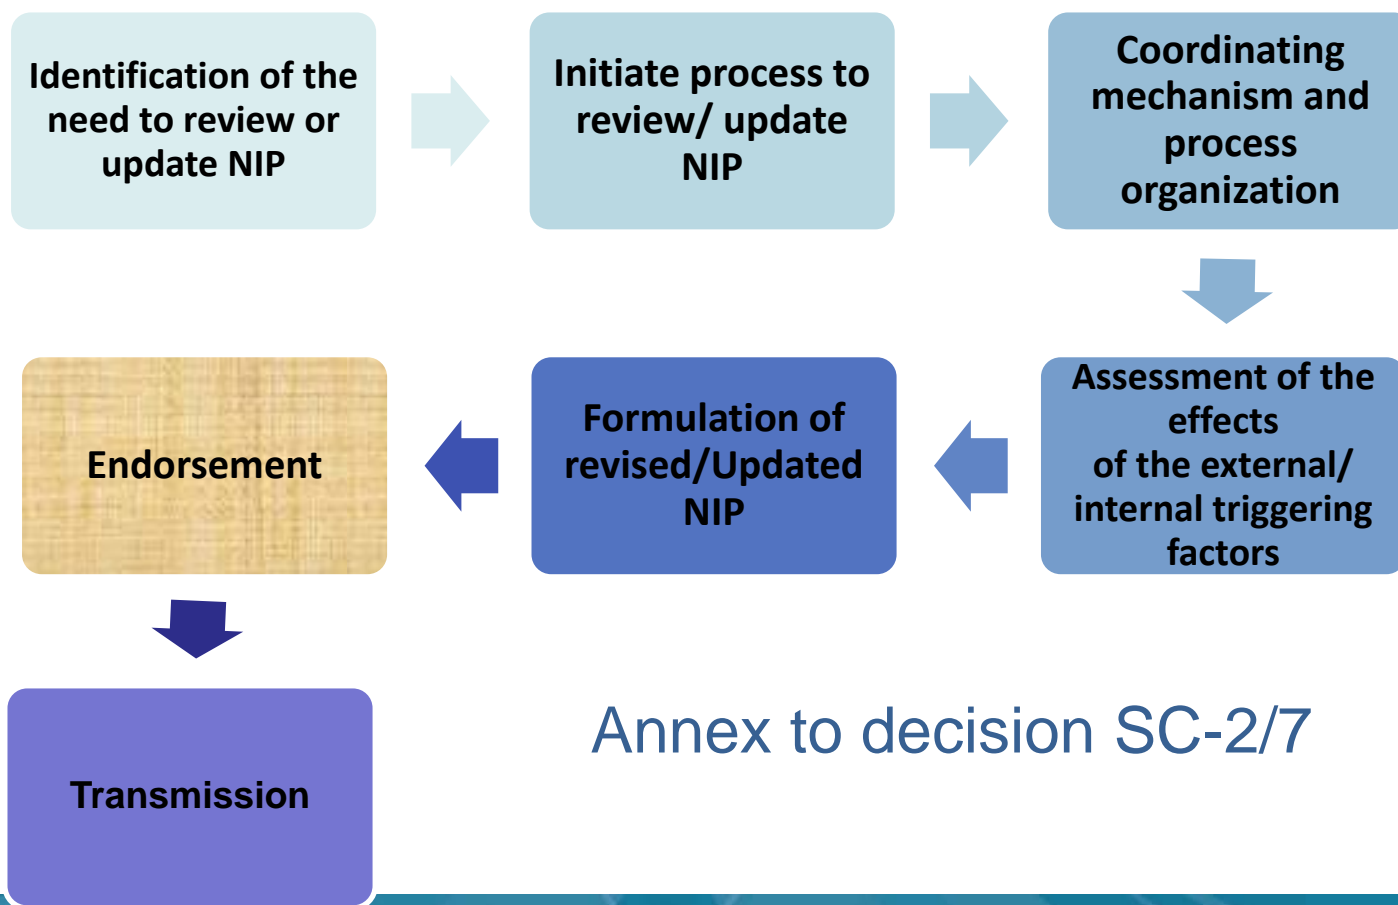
Identification of the need to review or update NIP

Initiate process to review/ update NIP

Coordinating mechanism and process organization

Assessment of the effects of the external/ internal triggering factors

Formulation of revised/Updated NIP

Endorsement

Transmission

Annex to decision SC-2/7